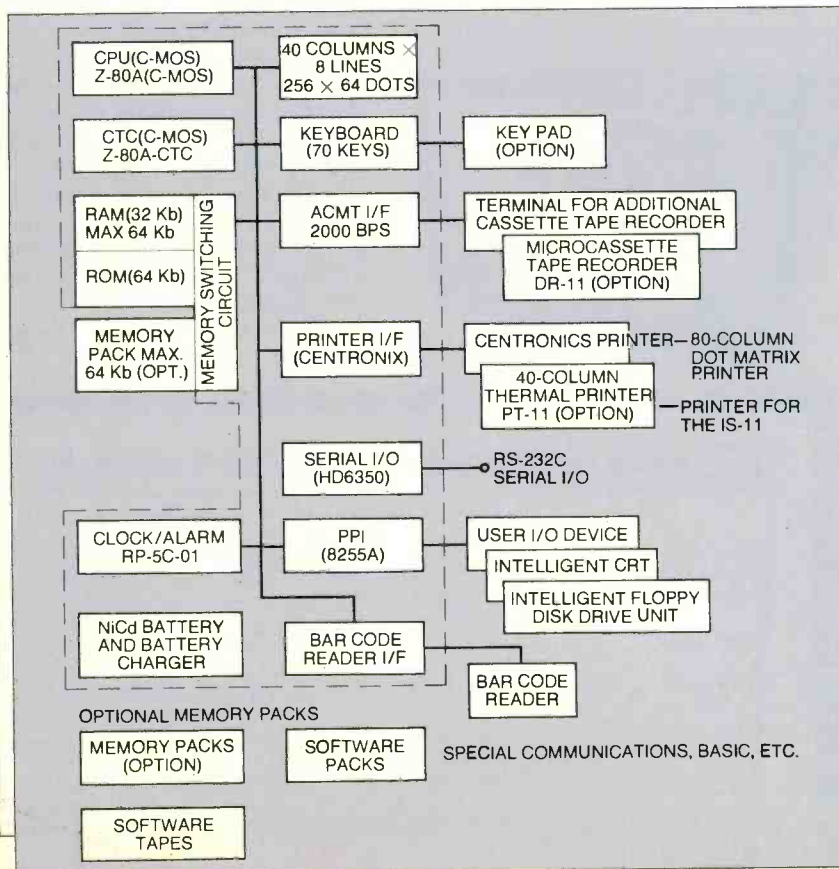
CPU(C-MOS)
Z-80A(C-MOS)

40 COLUMNS × 8 LINES
256 × 64 DOTS

CTC(C-MOS)
Z-80A-CTC

KEYBOARD
(70 KEYS)

KEY PAD
(OPTION)

RAM(32 Kb)
MAX 64 Kb

ROM(64 Kb)

MEMORY SWITCHING CIRCUIT

ACMT I/F
2000 BPS

TERMINAL FOR ADDITIONAL CASSETTE TAPE RECORDER

MICROCASSETTE TAPE RECORDER
DR-11 (OPTION)

MEMORY PACK MAX.
64 Kb (OPT.)

PRINTER I/F
(CENTRONIX)

CENTRONICS PRINTER—80-COLUMN DOT MATRIX PRINTER

40-COLUMN THERMAL PRINTER
PT-11 (OPTION)

—PRINTER FOR THE IS-11

SERIAL I/O
(HD6350)

RS-232C
SERIAL I/O

CLOCK/ALARM
RP-5C-01

PPI
(8255A)

USER I/O DEVICE

INTELLIGENT CRT

INTELLIGENT FLOPPY DISK DRIVE UNIT

NiCd BATTERY AND BATTERY CHARGER

BAR CODE READER I/F

BAR CODE READER

OPTIONAL MEMORY PACKS

MEMORY PACKS
(OPTION)

SOFTWARE PACKS

SPECIAL COMMUNICATIONS, BASIC, ETC.

SOFTWARE TAPES